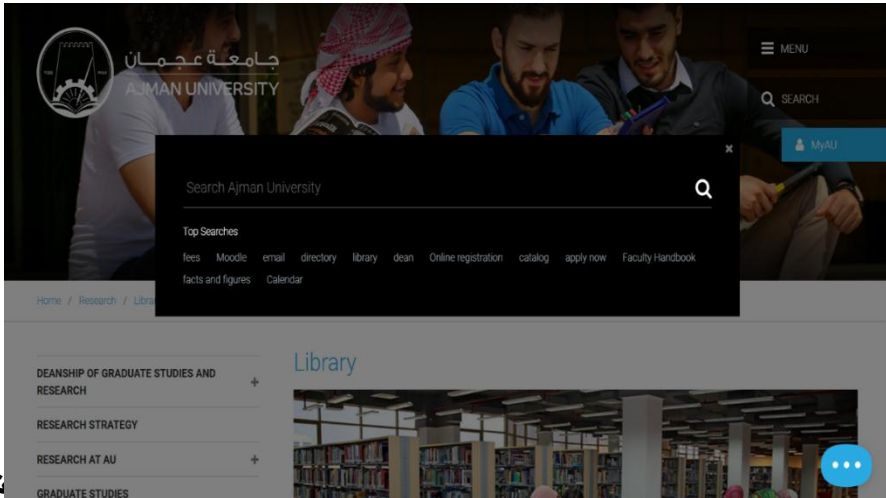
جامعة عجمان
AJMAN UNIVERSITY

MENU
SEARCH
MyAU

×

Search Ajman University

Top Searches
fees Moodle email directory library dean Online registration catalog apply now Faculty Handbook facts and figures Calendar

Home / Research / Libra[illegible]

DEANSHIP OF GRADUATE STUDIES AND RESEARCH +
RESEARCH STRATEGY
RESEARCH AT AU +
GRADUATE STUDIES

Library